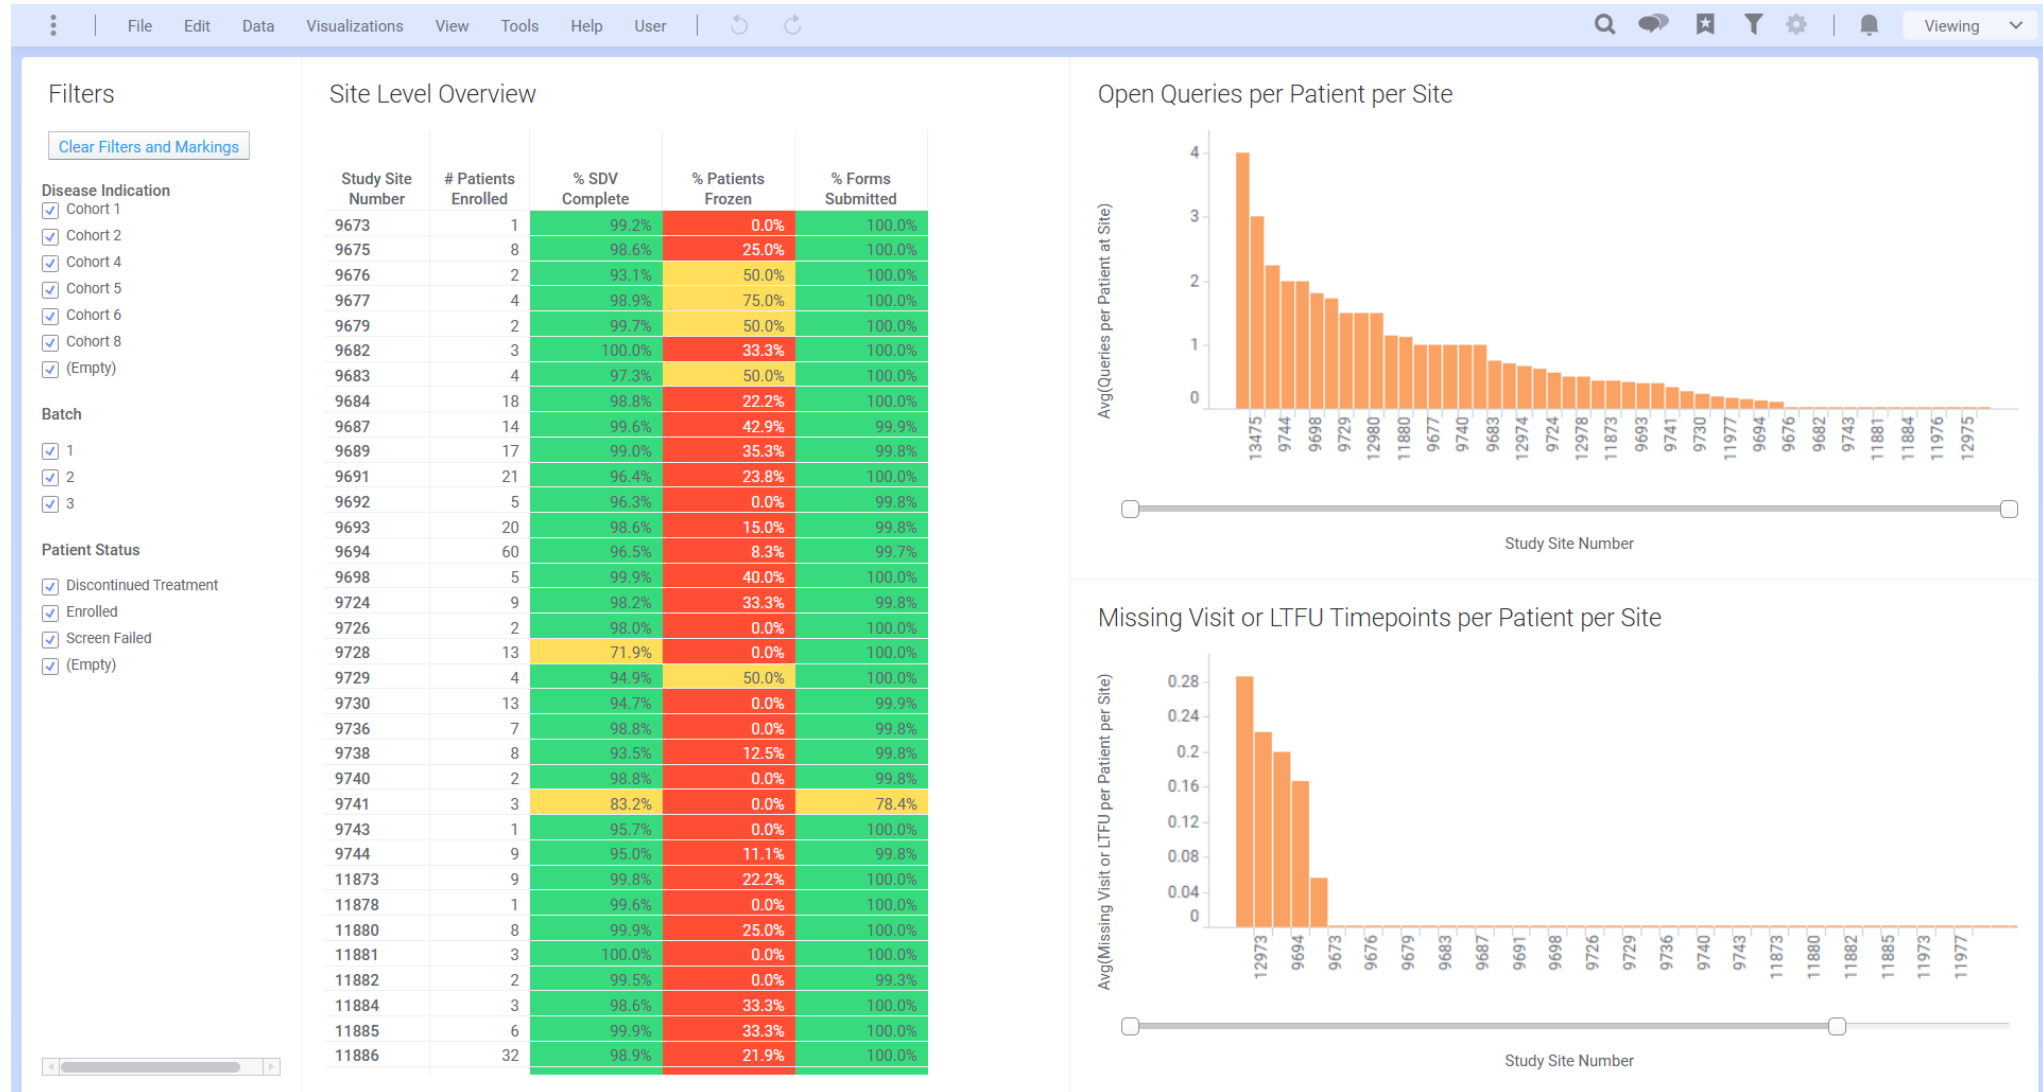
File Edit Data Visualizations View Tools Help User

Viewing

Filters

Clear Filters and Markings

Disease Indication
Cohort 1
Cohort 2
Cohort 4
Cohort 5
Cohort 6
Cohort 8
(Empty)

Batch
1
2
3

Patient Status
Discontinued Treatment
Enrolled
Screen Failed
(Empty)

Site Level Overview

| Study Site Number | # Patients Enrolled | % SDV Complete | % Patients Frozen | % Forms Submitted |
|---|---|---|---|---|
| 9673 | 1 | 99.2% | 0.0% | 100.0% |
| 9675 | 8 | 98.6% | 25.0% | 100.0% |
| 9676 | 2 | 93.1% | 50.0% | 100.0% |
| 9677 | 4 | 98.9% | 75.0% | 100.0% |
| 9679 | 2 | 99.7% | 50.0% | 100.0% |
| 9682 | 3 | 100.0% | 33.3% | 100.0% |
| 9683 | 4 | 97.3% | 50.0% | 100.0% |
| 9684 | 18 | 98.8% | 22.2% | 100.0% |
| 9687 | 14 | 99.6% | 42.9% | 99.9% |
| 9689 | 17 | 99.0% | 35.3% | 99.8% |
| 9691 | 21 | 96.4% | 23.8% | 100.0% |
| 9692 | 5 | 96.3% | 0.0% | 99.8% |
| 9693 | 20 | 98.6% | 15.0% | 99.8% |
| 9694 | 60 | 96.5% | 8.3% | 99.7% |
| 9698 | 5 | 99.9% | 40.0% | 100.0% |
| 9724 | 9 | 98.2% | 33.3% | 99.8% |
| 9726 | 2 | 98.0% | 0.0% | 100.0% |
| 9728 | 13 | 71.9% | 0.0% | 100.0% |
| 9729 | 4 | 94.9% | 50.0% | 100.0% |
| 9730 | 13 | 94.7% | 0.0% | 99.9% |
| 9736 | 7 | 98.8% | 0.0% | 99.8% |
| 9738 | 8 | 93.5% | 12.5% | 99.8% |
| 9740 | 2 | 98.8% | 0.0% | 99.8% |
| 9741 | 3 | 83.2% | 0.0% | 78.4% |
| 9743 | 1 | 95.7% | 0.0% | 100.0% |
| 9744 | 9 | 95.0% | 11.1% | 99.8% |
| 11873 | 9 | 99.8% | 22.2% | 100.0% |
| 11878 | 1 | 99.6% | 0.0% | 100.0% |
| 11880 | 8 | 99.9% | 25.0% | 100.0% |
| 11881 | 3 | 100.0% | 0.0% | 100.0% |
| 11882 | 2 | 99.5% | 0.0% | 99.3% |
| 11884 | 3 | 98.6% | 33.3% | 100.0% |
| 11885 | 6 | 99.9% | 33.3% | 100.0% |
| 11886 | 32 | 98.9% | 21.9% | 100.0% |

Open Queries per Patient per Site

Avg(Queries per Patient at Site)
4 3 2 1 0
13475 9744 9698 9729 12980 11880 9677 9740 9683 12974 9724 12978 11873 9693 9741 9730 11977 9694 9676 9682 9743 11881 11884 11976 12975
Study Site Number

Missing Visit or LTFU Timepoints per Patient per Site

Avg(Missing Visit or LTFU per Patient per Site)
0.28 0.24 0.2 0.16 0.12 0.08 0.04 0
12973 9694 9673 9676 9679 9683 9687 9691 9698 9726 9729 9736 9740 9743 11873 11880 11882 11885 11973 11977
Study Site Number